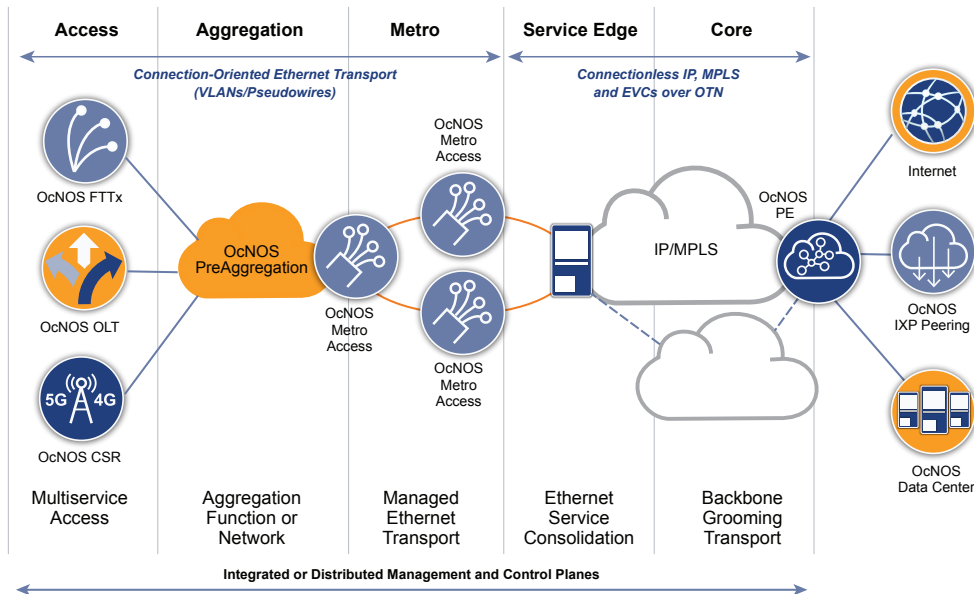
Access

Aggregation

Metro

Service Edge

Core

Connection-Oriented Ethernet Transport (VLANs/Pseudowires)

Connectionless IP, MPLS and EVCs over OTN

OcNOS FTTx

OcNOS PreAggregation

OcNOS Metro Access

OcNOS Metro Access

OcNOS Metro Access

IP/MPLS

OcNOS PE

Internet

OcNOS OLT

5G 4G

OcNOS CSR

OcNOS IXP Peering

OcNOS Data Center

Multiservice Access

Aggregation Function or Network

Managed Ethernet Transport

Ethernet Service Consolidation

Backbone Grooming Transport

Integrated or Distributed Management and Control Planes